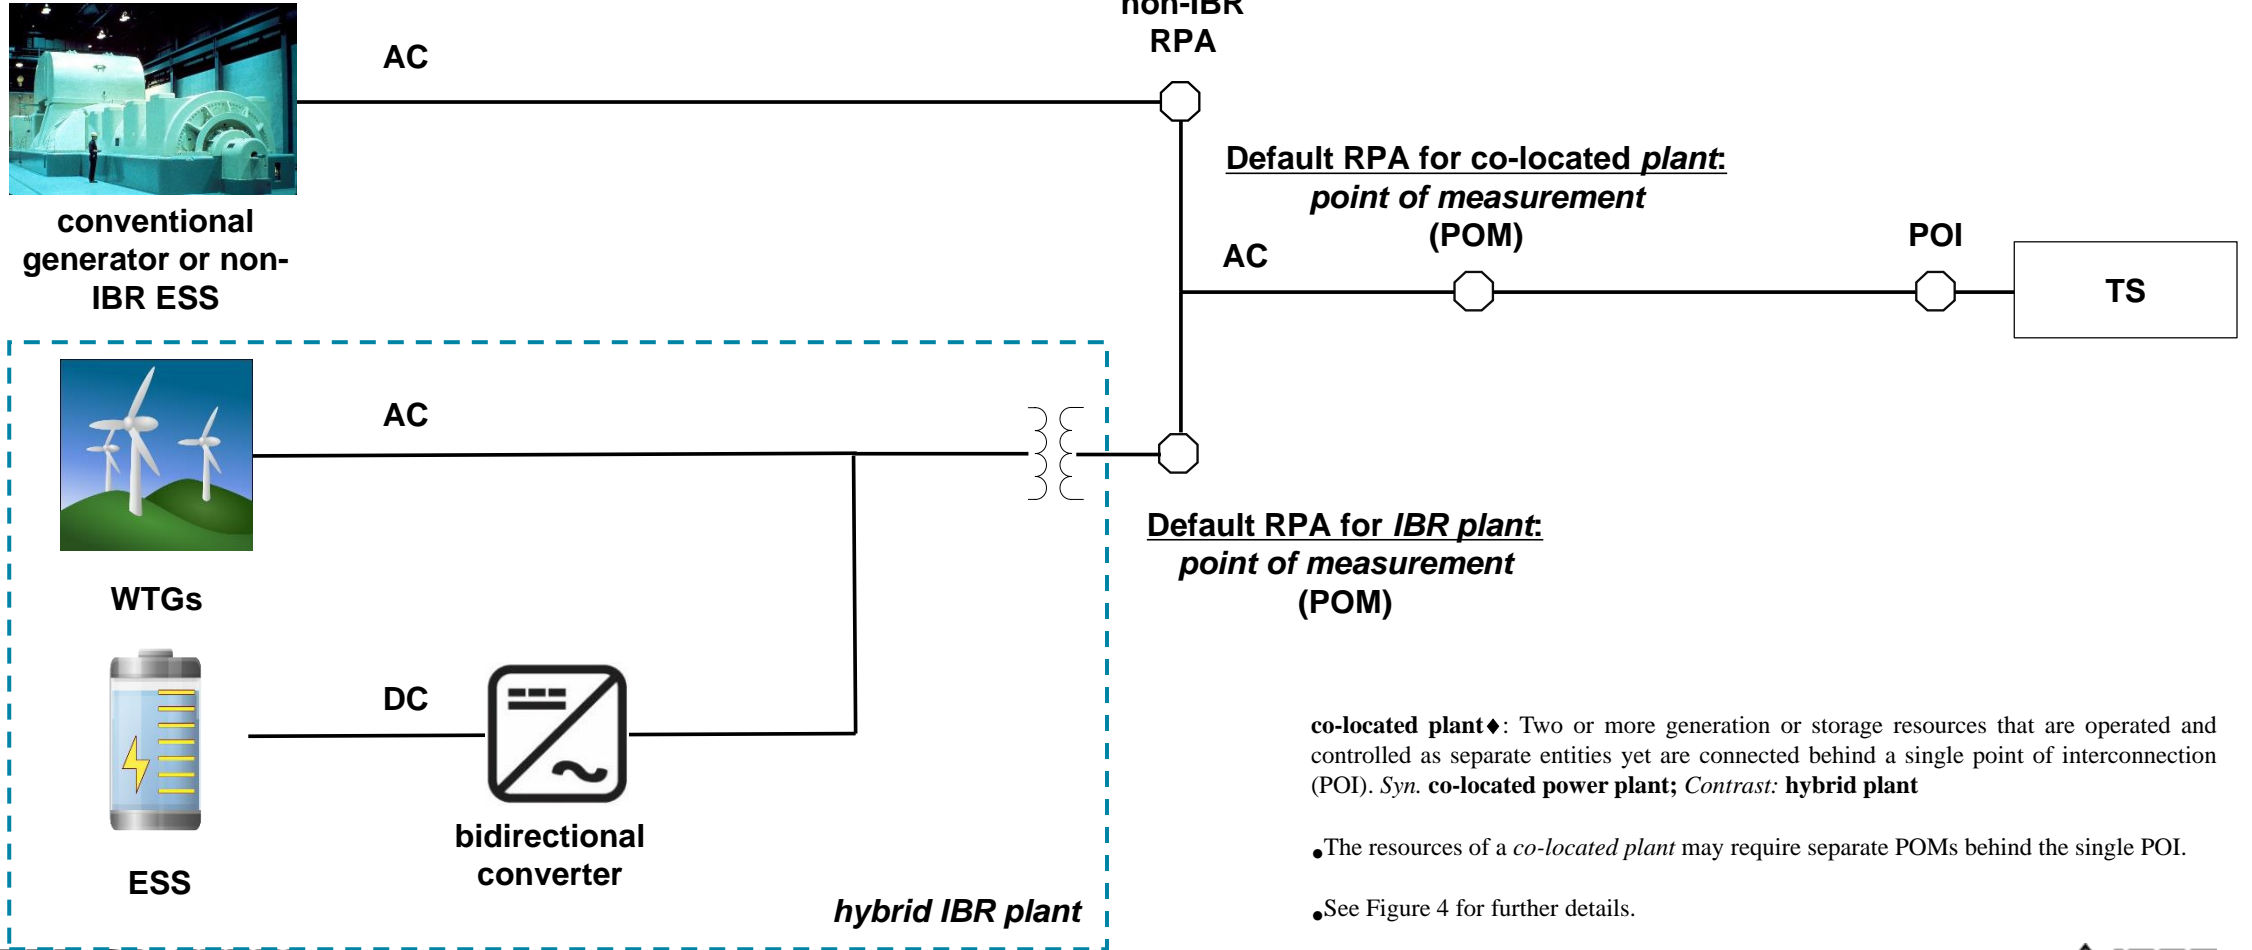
non-IBR RPA

AC

conventional generator or non-IBR ESS

Default RPA for co-located *plant*: *point of measurement* (POM)

AC

POI

TS

AC

WTGs

Default RPA for *IBR plant*: *point of measurement* (POM)

DC

ESS

bidirectional converter

*hybrid IBR plant*

**co-located plant**♦: Two or more generation or storage resources that are operated and controlled as separate entities yet are connected behind a single point of interconnection (POI). *Syn.* **co-located power plant;** *Contrast:* **hybrid plant**

•The resources of a *co-located plant* may require separate POMs behind the single POI.

•See Figure 4 for further details.